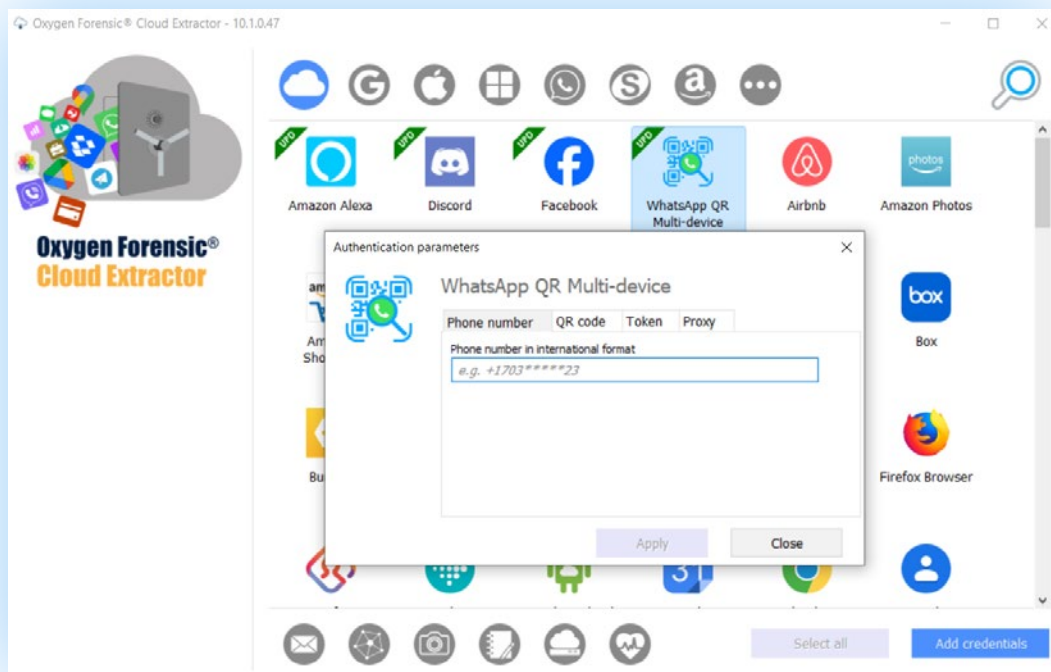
Oxygen Forensic® Cloud Extractor - 10.1.0.47

Oxygen Forensic®
Cloud Extractor

UPD
Amazon Alexa
UPD
Discord
UPD
Facebook
UPD
WhatsApp QR Multi-device
Airbnb
photos
Amazon Photos

Am
Sho

box
Box

Bu

Firefox Browser

Authentication parameters

WhatsApp QR Multi-device

Phone number | QR code | Token | Proxy

Phone number in international format

e.g. +1703*****23

Apply
Close

Select all
Add credentials